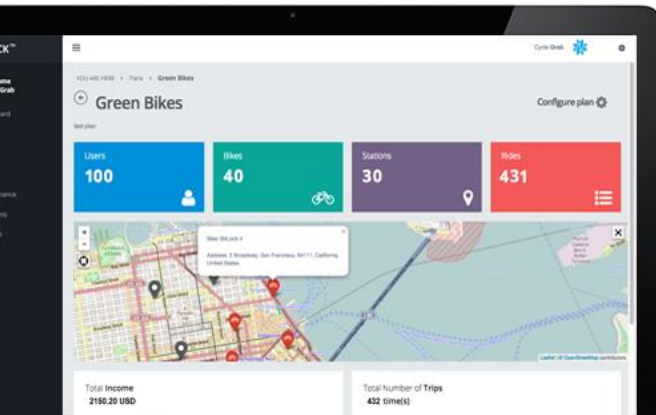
CK™

ome
Grab

ard

rance

es

Cyrle Grab

YOU ARE HERE > Plans > Green Bikes

Green Bikes

Configure plan

test plan

Users
100

Bikes
40

Stations
30

Rides
431

+
-

Bike SitLock 4

Address 2 Broadway, San Francisco, 94111, California, United States

Leaflet | © OpenStreetMap contributors

Total Income
2150.20 USD

Total Number of Trips
432 time(s)